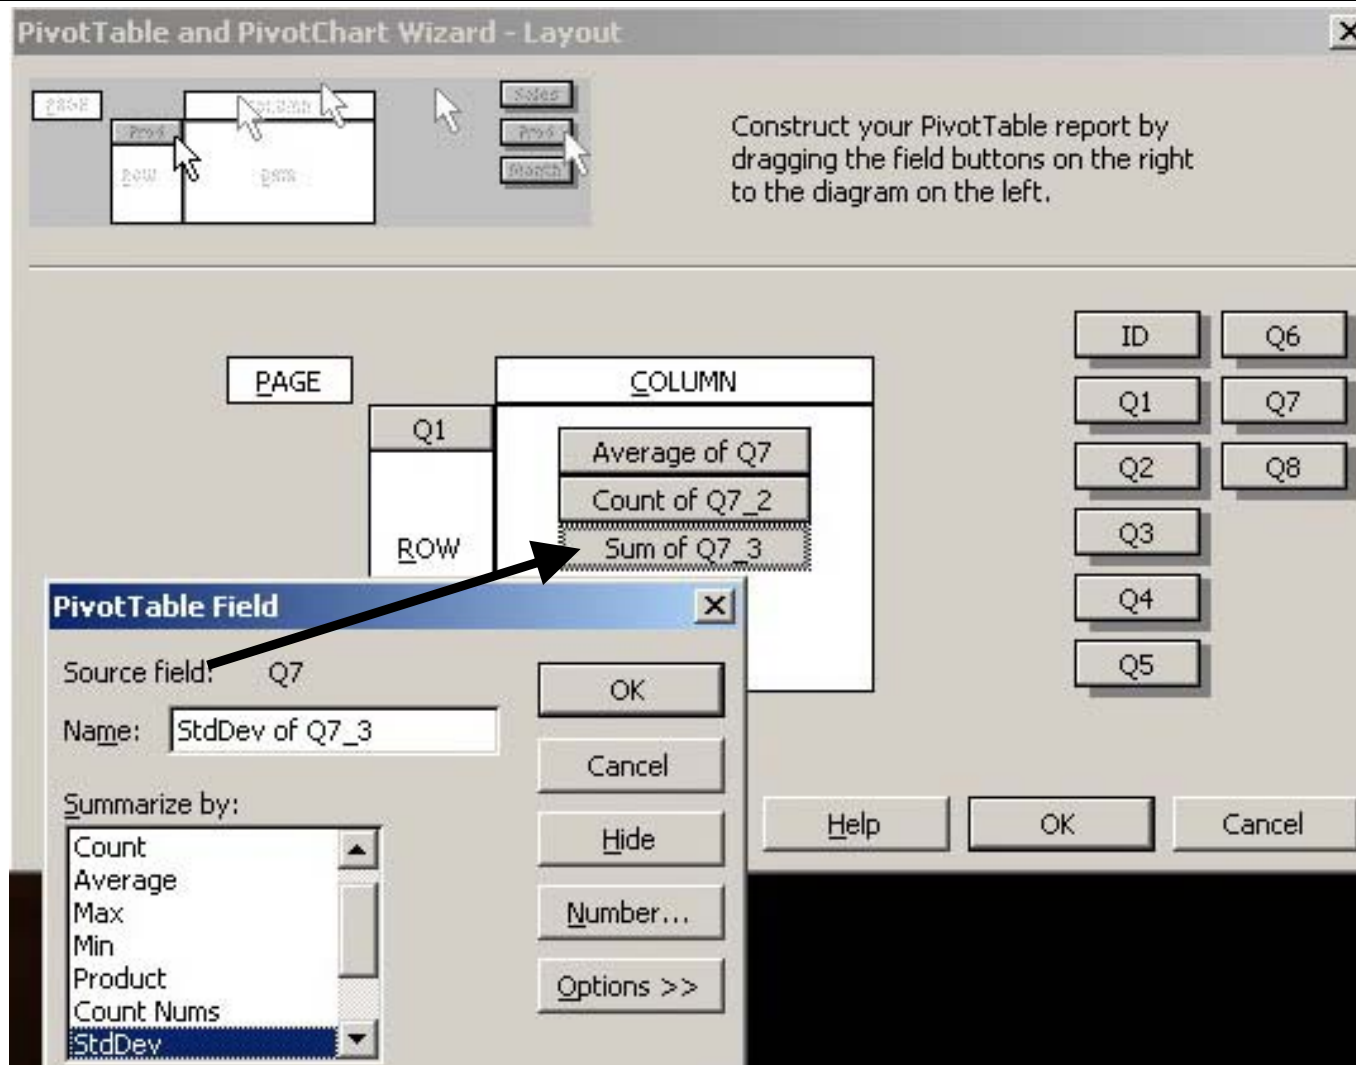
PivotTable and PivotChart Wizard - Layout

PAGE
COLUMN
Prod
ROW
DATA
Sales
Prod
Month

Construct your PivotTable report by dragging the field buttons on the right to the diagram on the left.

PAGE
COLUMN
Q1
Average of Q7
Count of Q7_2
Sum of Q7_3
ROW

ID
Q6
Q1
Q7
Q2
Q8
Q3
Q4
Q5

PivotTable Field
Source field: Q7
Name: StdDev of Q7_3
Summarize by:
Count
Average
Max
Min
Product
Count Nums
StdDev

OK
Cancel
Hide
Number...
Options >>

Help
OK
Cancel